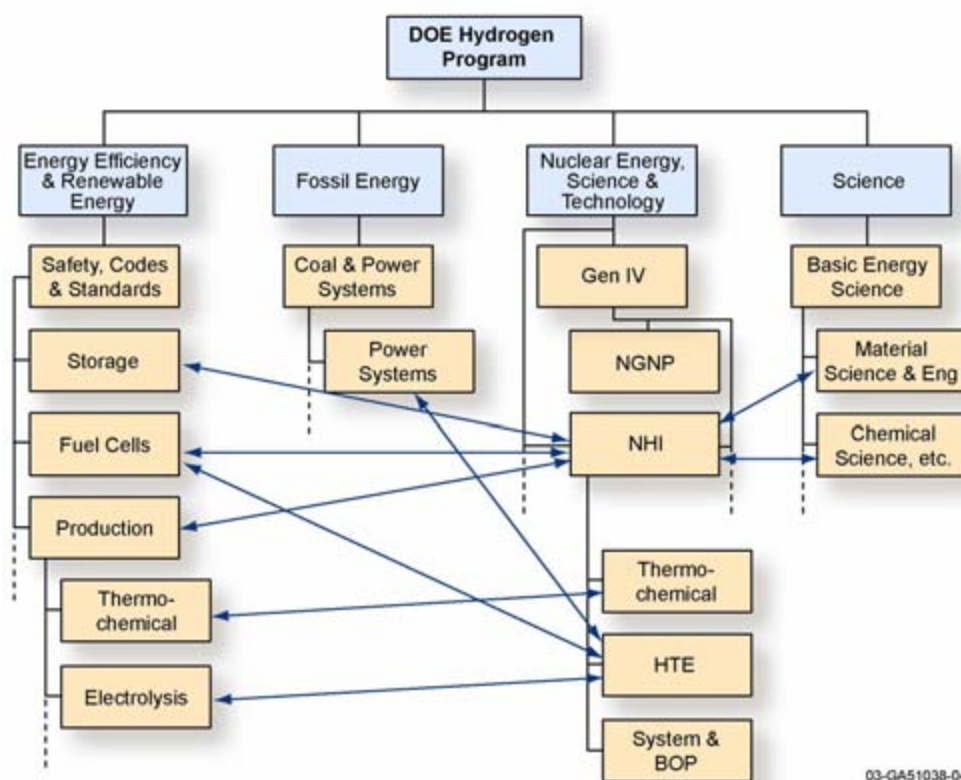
DOE Hydrogen Program

Energy Efficiency & Renewable Energy

Fossil Energy

Nuclear Energy, Science & Technology

Science

Safety, Codes & Standards

Coal & Power Systems

Gen IV

Basic Energy Science

Storage

Power Systems

NGNP

Material Science & Eng

Fuel Cells

NHI

Chemical Science, etc.

Production

Thermo-chemical

Thermo-chemical

HTE

Electrolysis

System & BOP

03-GA51038-0